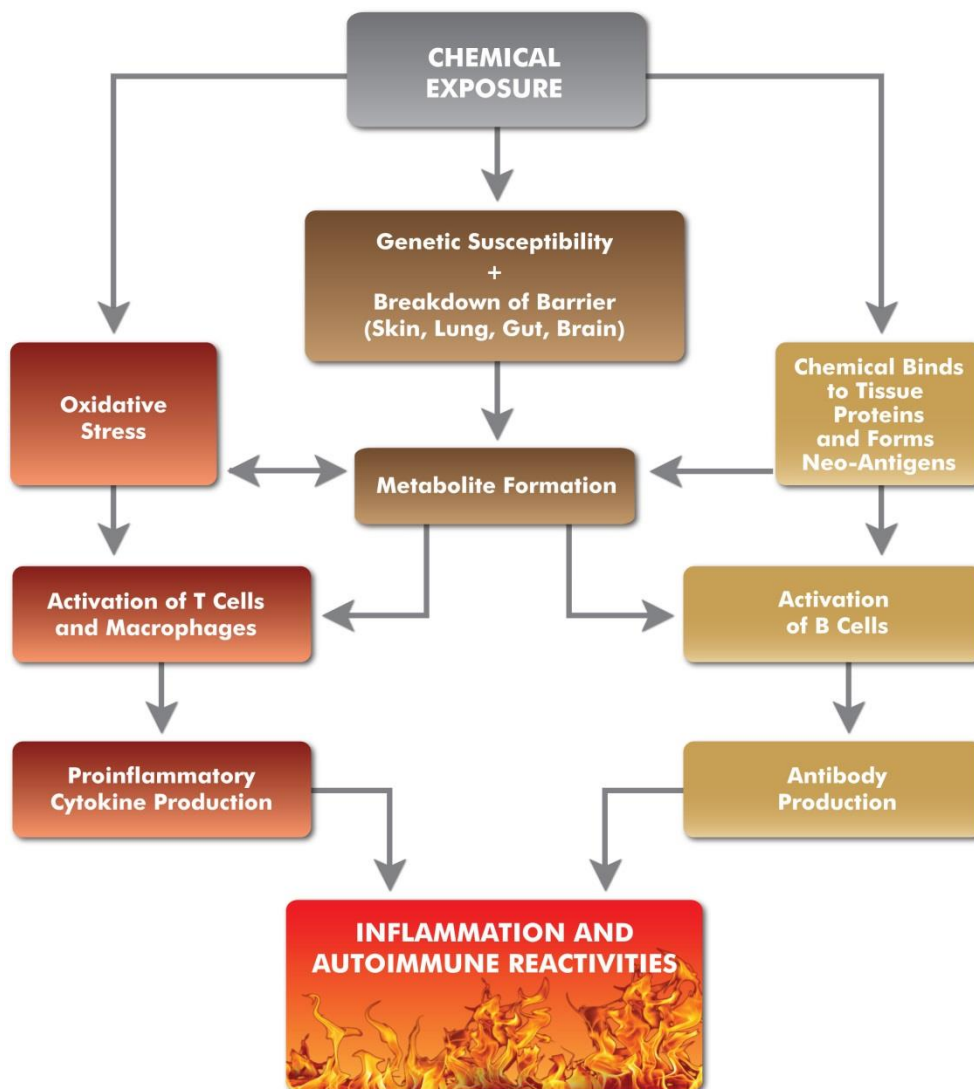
CHEMICAL EXPOSURE

Genetic Susceptibility
+
Breakdown of Barrier (Skin, Lung, Gut, Brain)

Oxidative Stress

Metabolite Formation

Chemical Binds to Tissue Proteins and Forms Neo-Antigens

Activation of T Cells and Macrophages

Activation of B Cells

Proinflammatory Cytokine Production

Antibody Production

INFLAMMATION AND AUTOIMMUNE REACTIVITIES